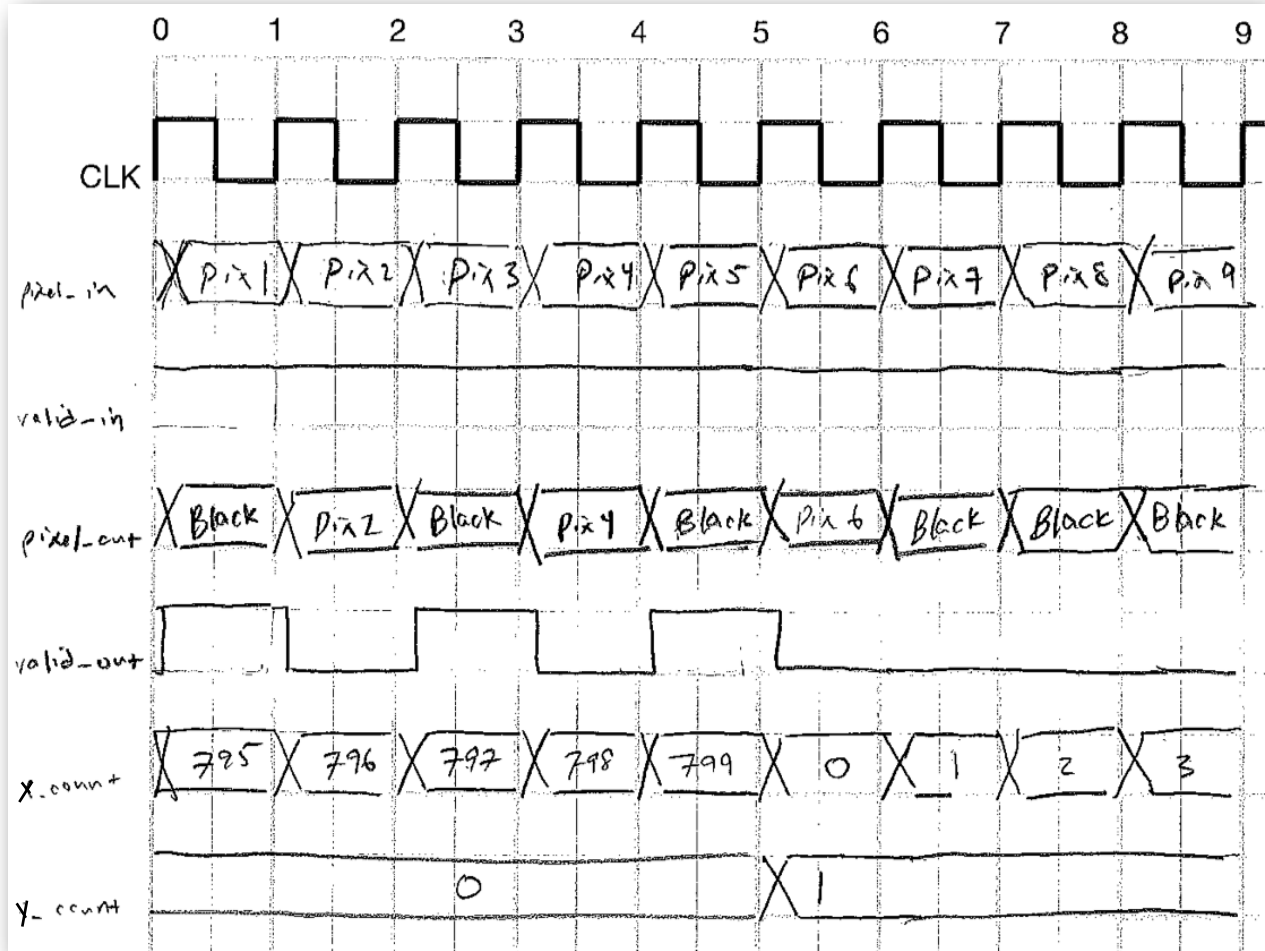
0 1 2 3 4 5 6 7 8 9

CLK

pixel_in Pix1 Pix2 Pix3 Pix4 Pix5 Pix6 Pix7 Pix8 Pix9

valid_in

pixel_out Black Pix2 Black Pix4 Black Pix6 Black Black Black

valid_out

X_count 795 796 797 798 799 0 1 2 3

Y_count 0 1